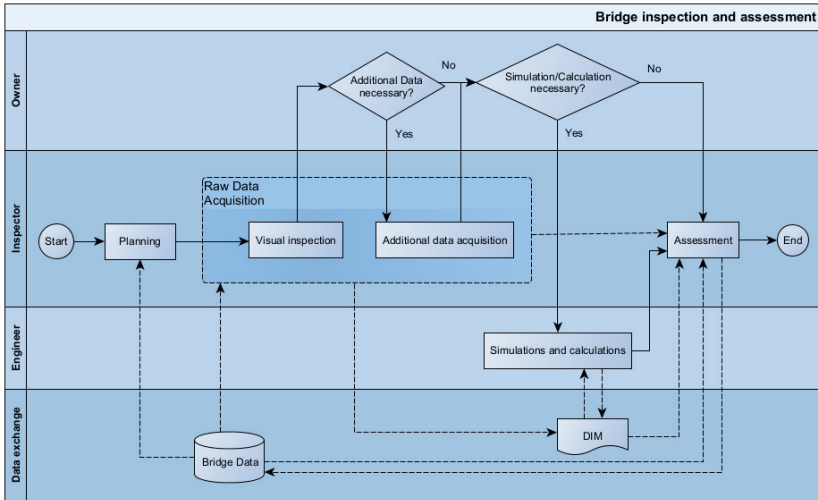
Bridge inspection and assessment

Owner

Inspector

Engineer

Data exchange

Additional Data necessary?

No

Simulation/Calculation necessary?

No

Yes

Yes

Raw Data Acquisition

Start

Planning

Visual inspection

Additional data acquisition

Assessment

End

Simulations and calculations

DIM

Bridge Data